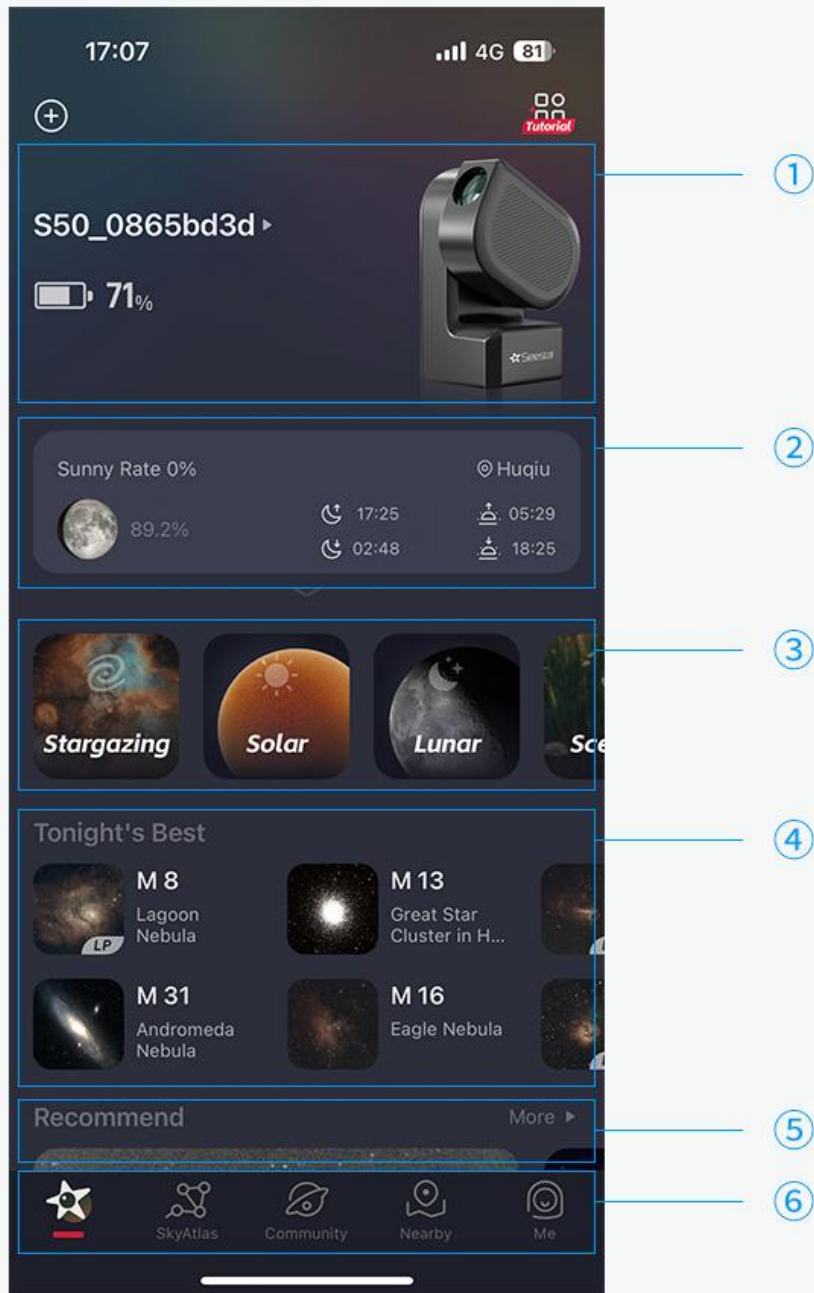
17:07
4G 81

Tutorial

S50_0865bd3d ▸

71%

Seestar

Sunny Rate 0%
Huqiu
89.2%
17:25
02:48
05:29
18:25

Stargazing
Solar
Lunar
Sce

Tonight's Best
M 8
Lagoon Nebula
LP
M 13
Great Star Cluster in H...
M 31
Andromeda Nebula
M 16
Eagle Nebula

Recommend
More ▸

SkyAtlas
Community
Nearby
Me

①
②
③
④
⑤
⑥